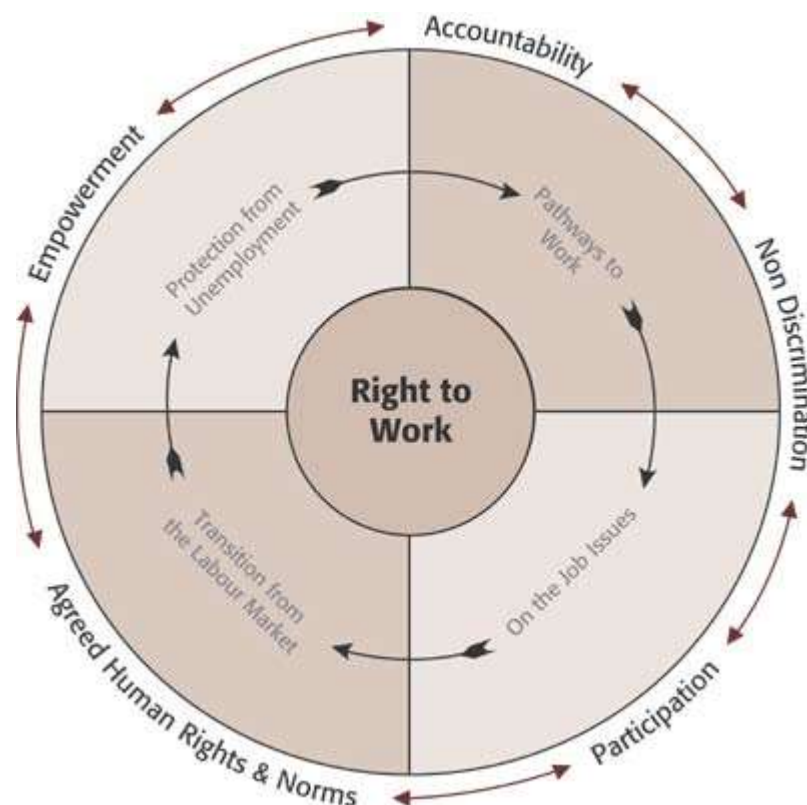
Accountability

Non Discrimination

Participation

Agreed Human Rights & Norms

Empowerment

Protection from Unemployment

Pathways to Work

On the Job Issues

Transition from the Labour Market

Right to Work